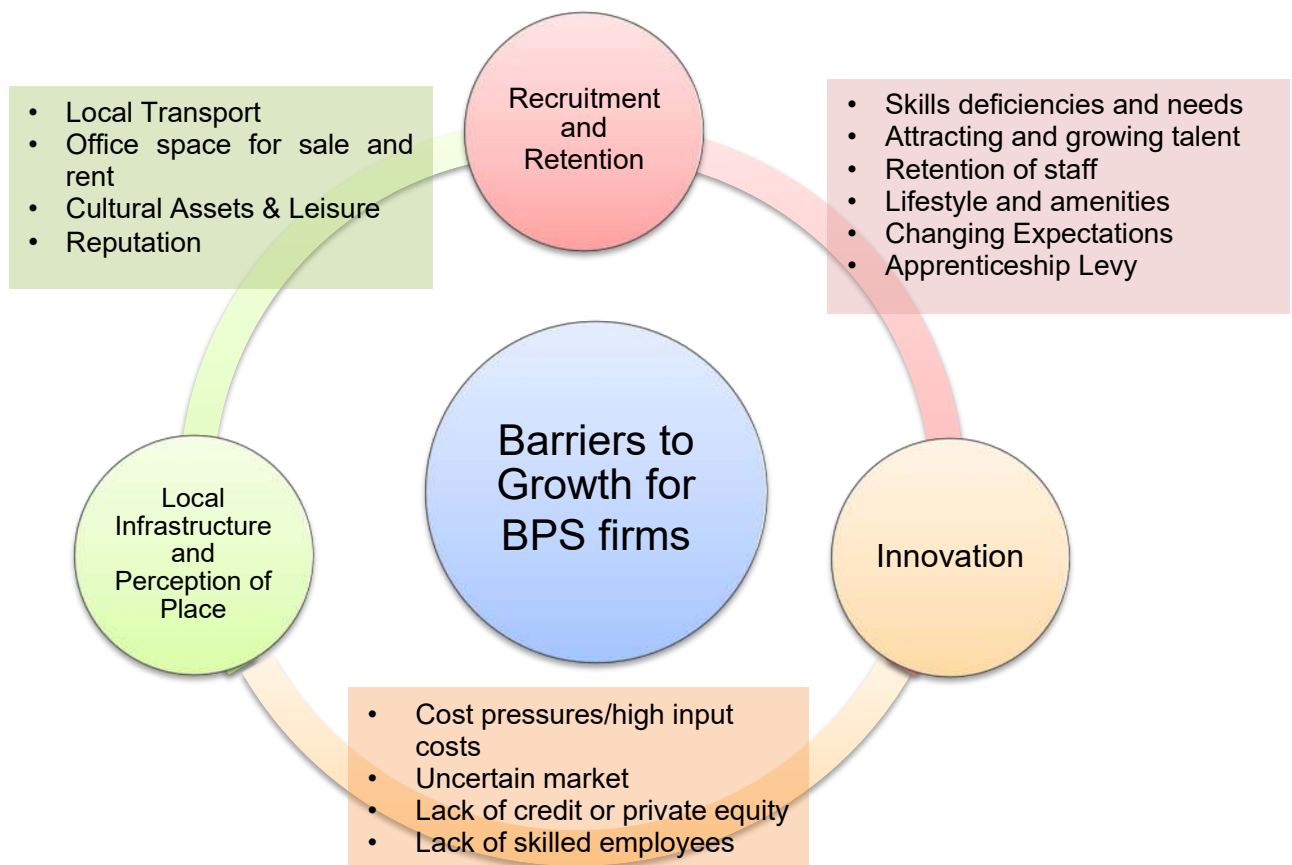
- Local Transport
- Office space for sale and rent
- Cultural Assets & Leisure
- Reputation

Recruitment and Retention

- Skills deficiencies and needs
- Attracting and growing talent
- Retention of staff
- Lifestyle and amenities
- Changing Expectations
- Apprenticeship Levy

Barriers to Growth for BPS firms

Local Infrastructure and Perception of Place

Innovation

- Cost pressures/high input costs
- Uncertain market
- Lack of credit or private equity
- Lack of skilled employees